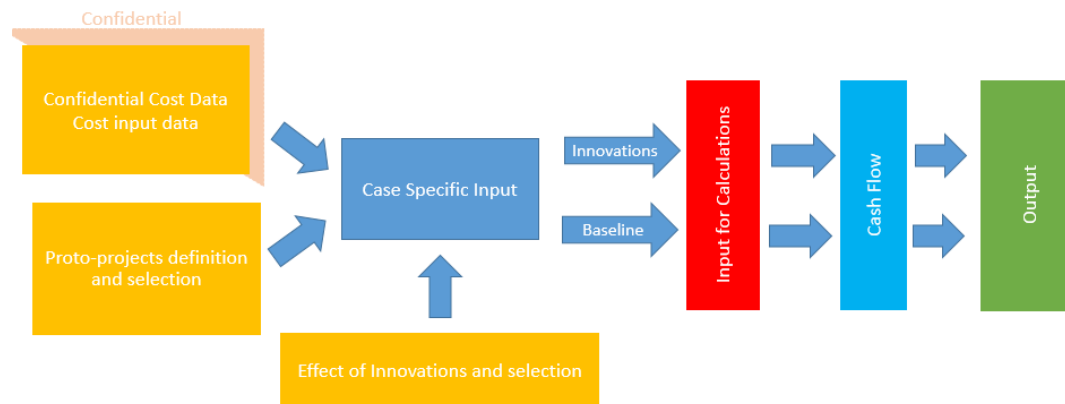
Confidential

Confidential Cost Data
Cost input data

Proto-projects definition and selection

Case Specific Input

Effect of Innovations and selection

Innovations

Baseline

Input for Calculations

Cash Flow

Output